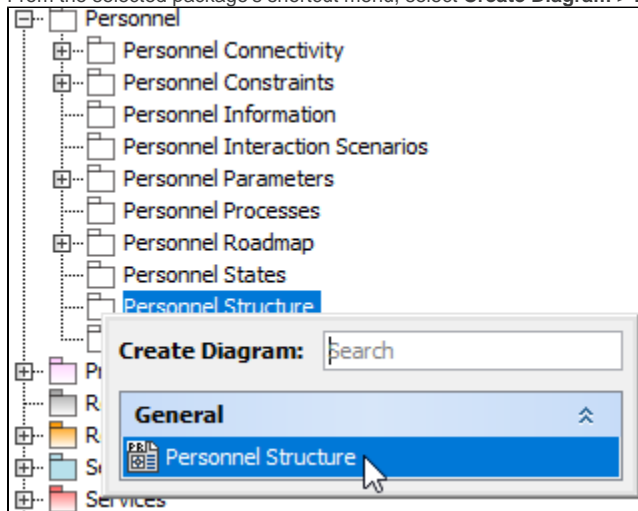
From the selected package's shortcut menu, select **Create Diagram** > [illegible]

Personnel
Personnel Connectivity
Personnel Constraints
Personnel Information
Personnel Interaction Scenarios
Personnel Parameters
Personnel Processes
Personnel Roadmap
Personnel States
Personnel Structure
Pr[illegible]
R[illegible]
R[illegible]
S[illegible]
Services

Create Diagram: Search

General

PR
Personnel Structure